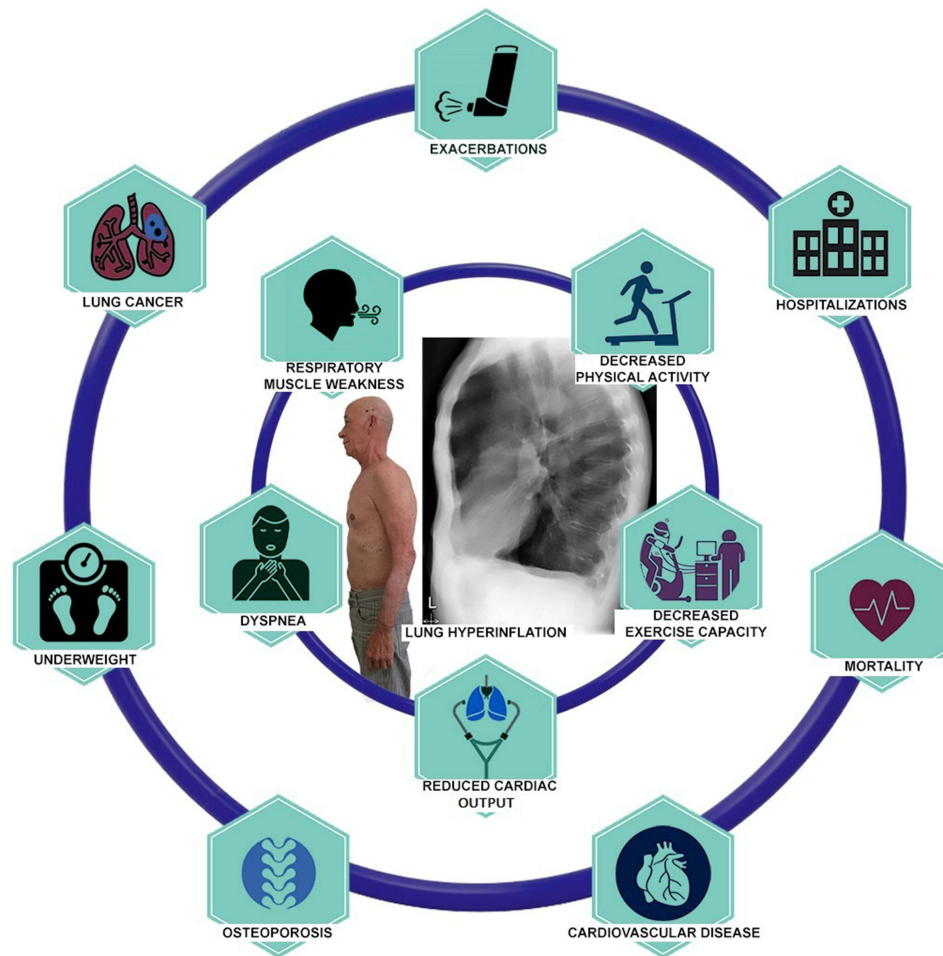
EXACERBATIONS

LUNG CANCER

HOSPITALIZATIONS

RESPIRATORY MUSCLE WEAKNESS

DECREASED PHYSICAL ACTIVITY

DYSPNEA

L

LUNG HYPERINFLATION

DECREASED EXERCISE CAPACITY

UNDERWEIGHT

MORTALITY

REDUCED CARDIAC OUTPUT

OSTEOPOROSIS

CARDIOVASCULAR DISEASE